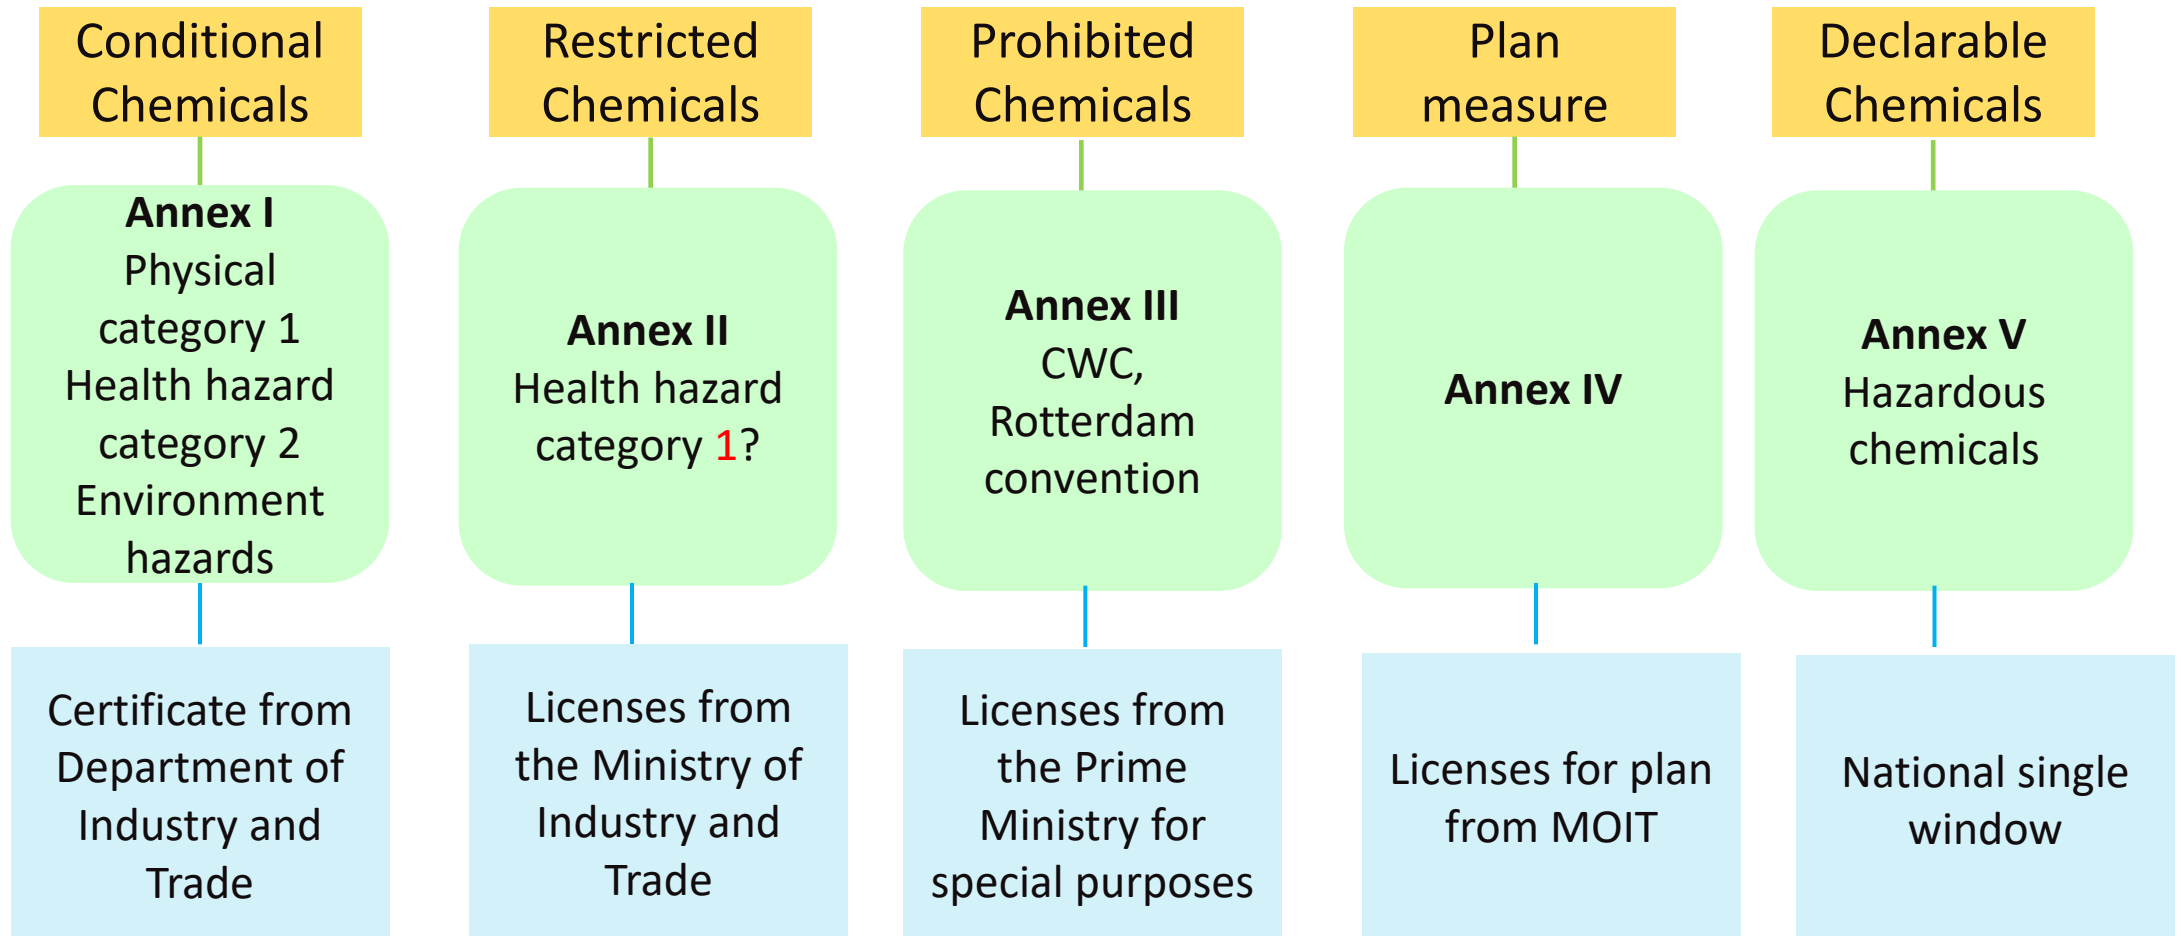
Conditional Chemicals

Annex I
Physical category 1
Health hazard category 2
Environment hazards

Certificate from Department of Industry and Trade

Restricted Chemicals

Annex II
Health hazard category 1?

Licenses from the Ministry of Industry and Trade

Prohibited Chemicals

Annex III
CWC, Rotterdam convention

Licenses from the Prime Ministry for special purposes

Plan measure

Annex IV

Licenses for plan from MOIT

Declarable Chemicals

Annex V
Hazardous chemicals

National single window